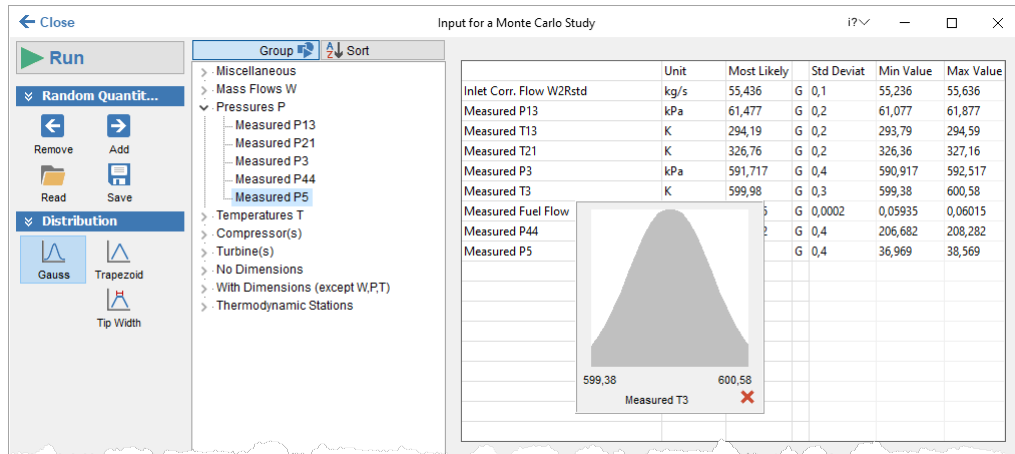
Close

Input for a Monte Carlo Study

i?

Run

Random Quantit...

Remove

Add

Read

Save

Distribution

Gauss

Trapezoid

Tip Width

Group

Sort

Miscellaneous
Mass Flows W
Pressures P
Measured P13
Measured P21
Measured P3
Measured P44
Measured P5
Temperatures T
Compressor(s)
Turbine(s)
No Dimensions
With Dimensions (except W,P,T)
Thermodynamic Stations

| | Unit | Most Likely | | Std Deviat | Min Value | Max Value |
|---|---|---|---|---|---|---|
| Inlet Corr. Flow W2Rstd | kg/s | 55,436 | G | 0,1 | 55,236 | 55,636 |
| Measured P13 | kPa | 61,477 | G | 0,2 | 61,077 | 61,877 |
| Measured T13 | K | 294,19 | G | 0,2 | 293,79 | 294,59 |
| Measured T21 | K | 326,76 | G | 0,2 | 326,36 | 327,16 |
| Measured P3 | kPa | 591,717 | G | 0,4 | 590,917 | 592,517 |
| Measured T3 | K | 599,98 | G | 0,3 | 599,38 | 600,58 |
| Measured Fuel Flow | | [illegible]5 | G | 0,0002 | 0,05935 | 0,06015 |
| Measured P44 | | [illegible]2 | G | 0,4 | 206,682 | 208,282 |
| Measured P5 | | | G | 0,4 | 36,969 | 38,569 |

599,38
600,58
Measured T3